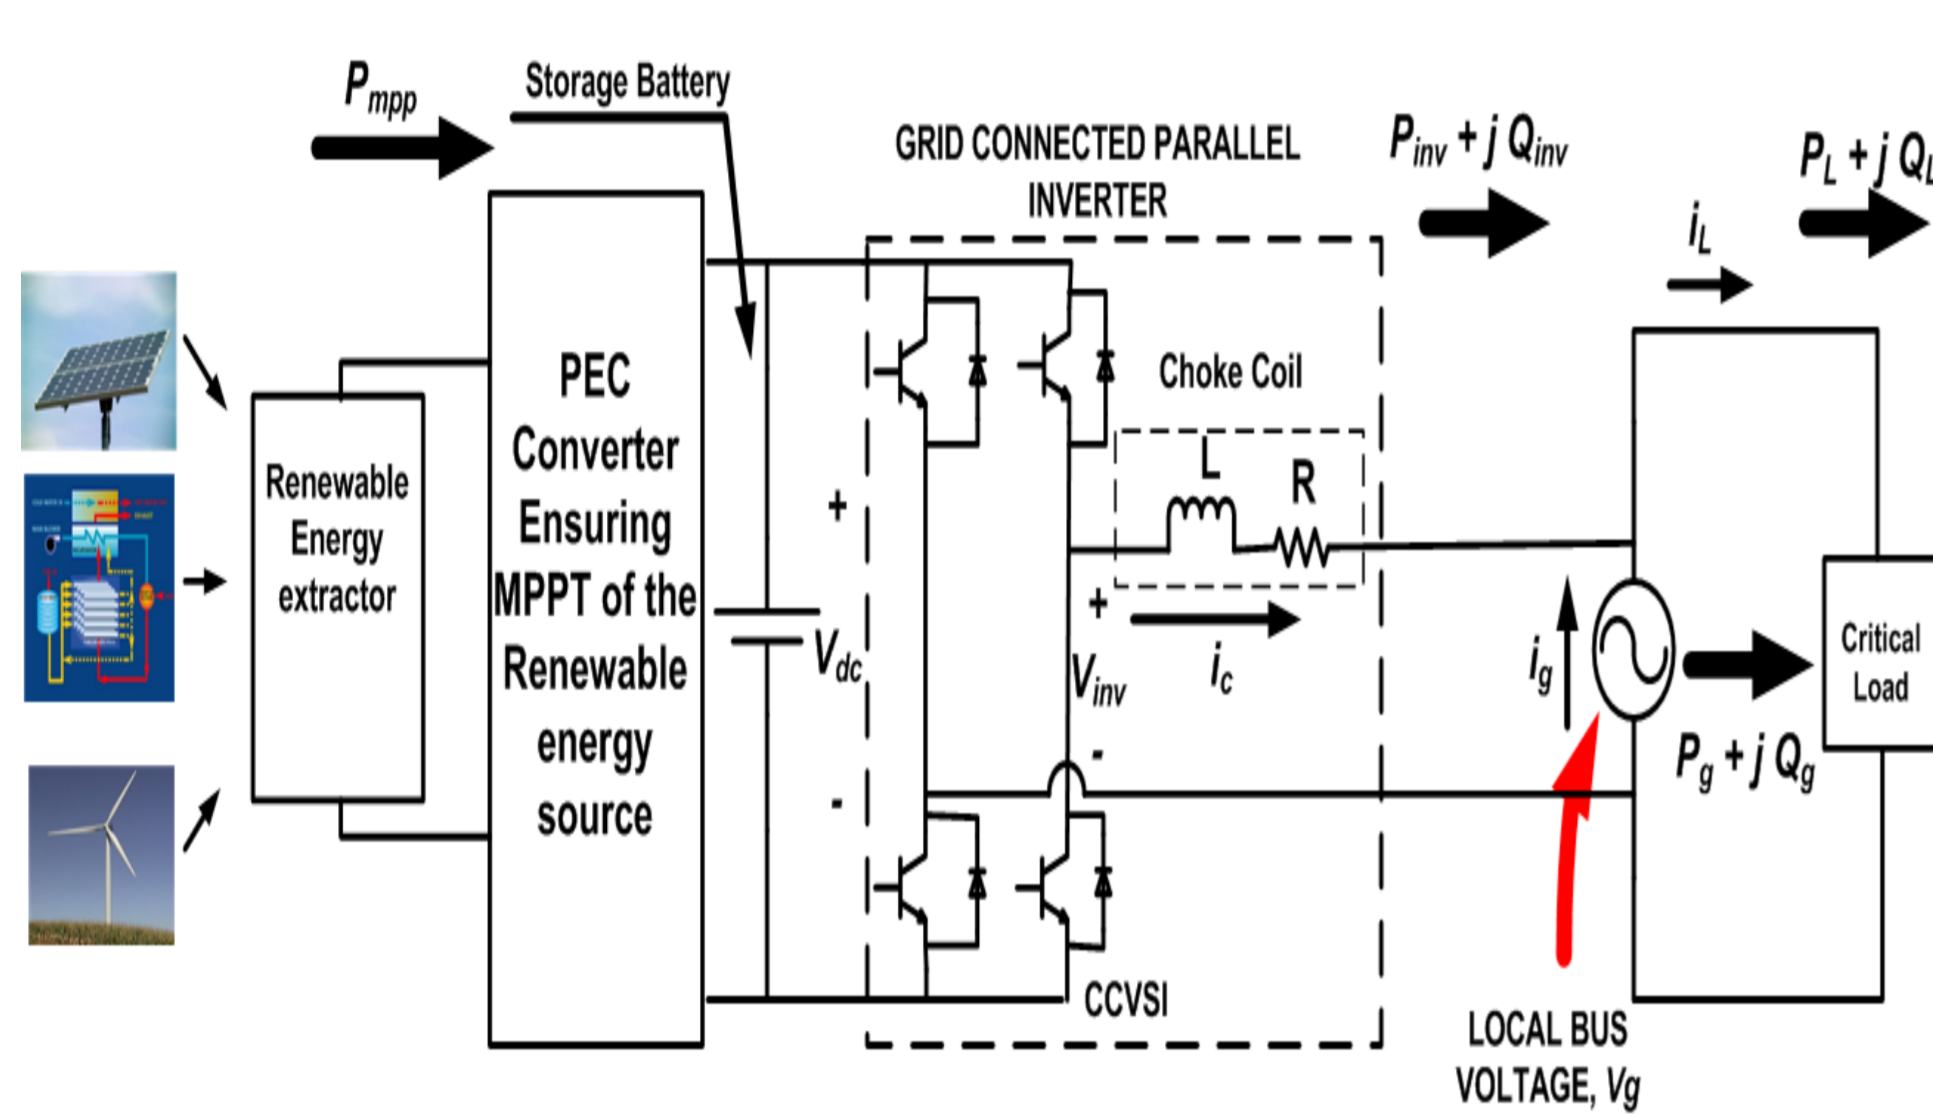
$P_{mpp}$

Storage Battery

GRID CONNECTED PARALLEL INVERTER

$P_{inv} + j\,Q_{inv}$

$P_L + j\,Q_L$

$i_L$

Renewable Energy extractor

PEC Converter Ensuring MPPT of the Renewable energy source

+

-

$V_{dc}$

Choke Coil

L

R

+

$V_{inv}$

-

$i_c$

$i_g$

Critical Load

$P_g + j\,Q_g$

CCVSI

LOCAL BUS VOLTAGE, Vg